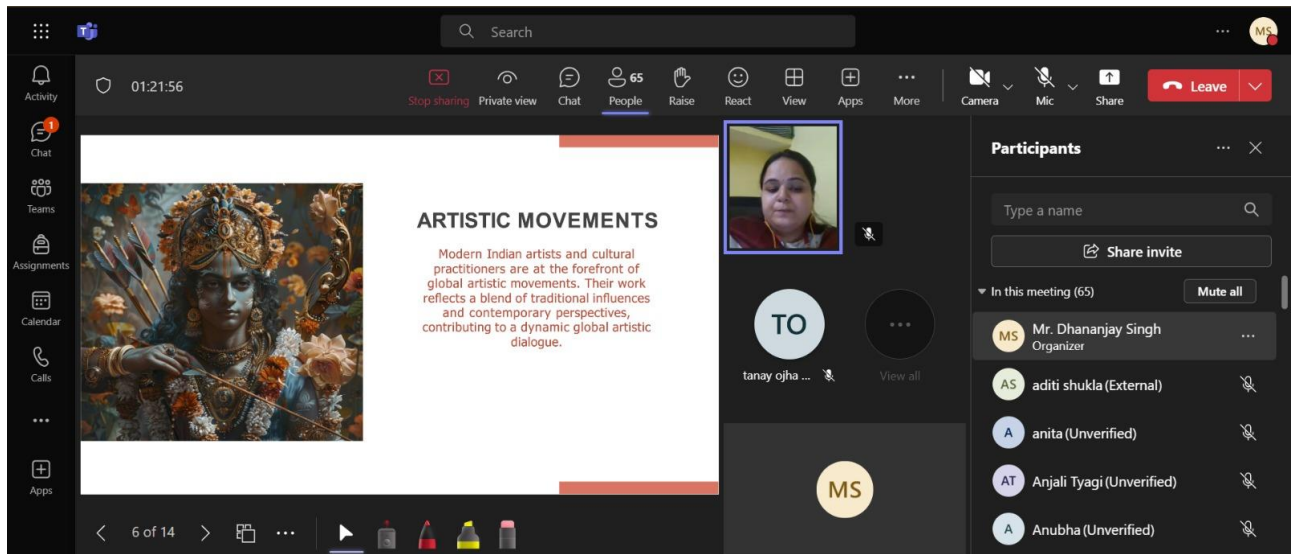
Search

MS

Activity

1
Chat

Teams

Assignments

Calendar

Calls

...

Apps

01:21:56

Stop sharing Private view Chat 65 People Raise React View Apps More Camera Mic Share Leave

ARTISTIC MOVEMENTS

Modern Indian artists and cultural practitioners are at the forefront of global artistic movements. Their work reflects a blend of traditional influences and contemporary perspectives, contributing to a dynamic global artistic dialogue.

TO

tanay ojha ...

View all

MS

6 of 14

Participants

Type a name

Share invite

In this meeting (65)

Mute all

MS Mr. Dhananjay Singh
Organizer

AS aditi shukla (External)

A anita (Unverified)

AT Anjali Tyagi (Unverified)

A Anubha (Unverified)